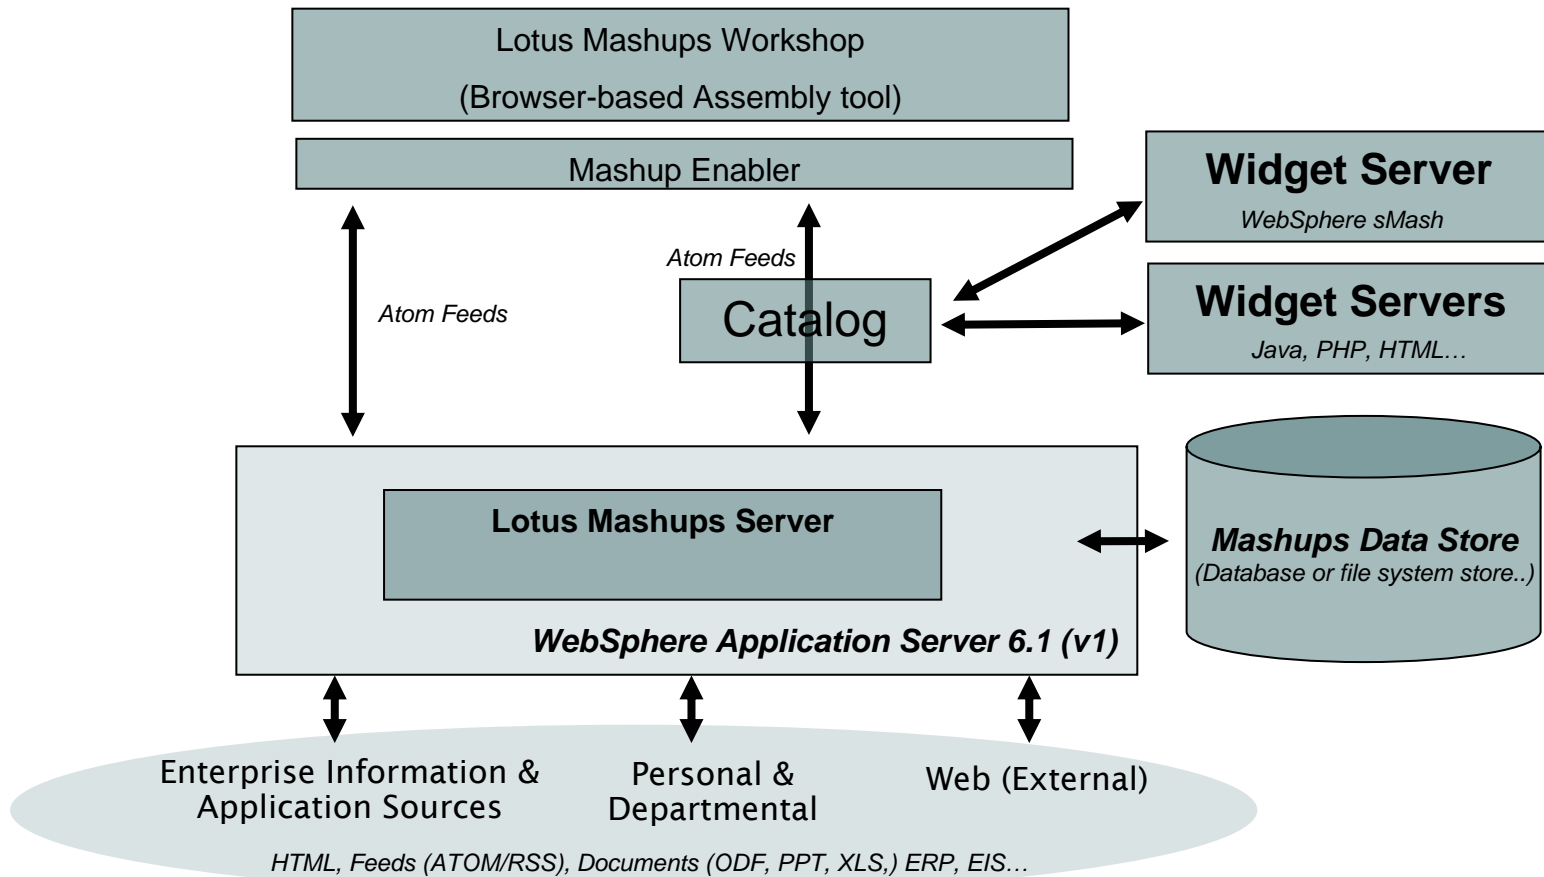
Lotus Mashups Workshop

(Browser-based Assembly tool)

Mashup Enabler

Widget Server

WebSphere sMash

Atom Feeds

Atom Feeds

Catalog

Widget Servers

Java, PHP, HTML…

Lotus Mashups Server

Mashups Data Store

(Database or file system store..)

WebSphere Application Server 6.1 (v1)

Enterprise Information & Application Sources

Personal & Departmental

Web (External)

HTML, Feeds (ATOM/RSS), Documents (ODF, PPT, XLS,) ERP, EIS…